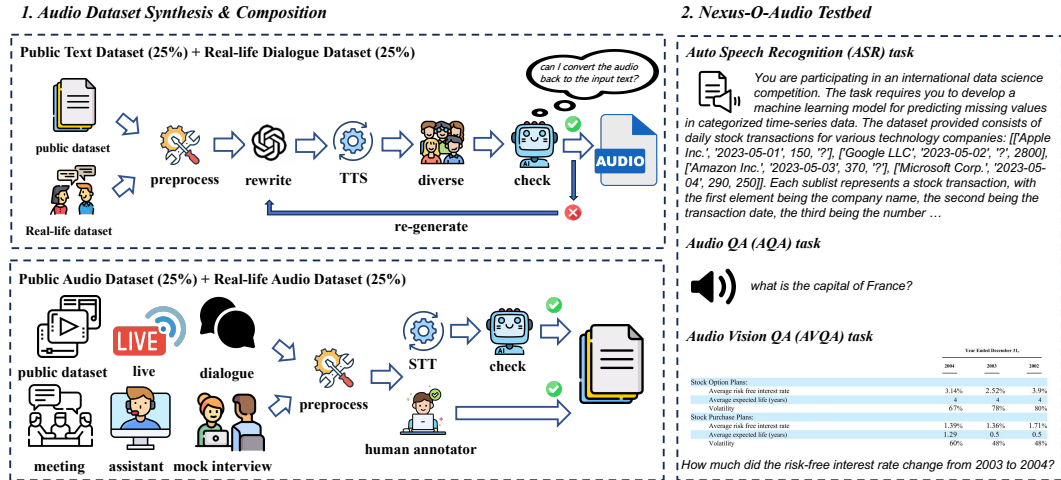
1. Audio Dataset Synthesis & Composition

Public Text Dataset (25%) + Real-life Dialogue Dataset (25%)

can I convert the audio back to the input text?

public dataset

Real-life dataset

preprocess

rewrite

TTS

diverse

check

AUDIO

re-generate

Public Audio Dataset (25%) + Real-life Audio Dataset (25%)

public dataset

live

LIVE

dialogue

meeting

assistant

mock interview

preprocess

STT

check

human annotator

2. Nexus-O-Audio Testbed

Auto Speech Recognition (ASR) task

You are participating in an international data science competition. The task requires you to develop a machine learning model for predicting missing values in categorized time-series data. The dataset provided consists of daily stock transactions for various technology companies: [['Apple Inc.', '2023-05-01', 150, '?'], ['Google LLC', '2023-05-02', '?', 2800], ['Amazon Inc.', '2023-05-03', 370, '?'], ['Microsoft Corp.', '2023-05-04', 290, 250]]. Each sublist represents a stock transaction, with the first element being the company name, the second being the transaction date, the third being the number …

Audio QA (AQA) task

what is the capital of France?

Audio Vision QA (AVQA) task

Year Ended December 31,

| | 2004 | 2003 | 2002 |
|---|---|---|---|
| Stock Option Plans: | | | |
| Average risk free interest rate | 3.14% | 2.52% | 3.9% |
| Average expected life (years) | 4 | 4 | 4 |
| Volatility | 67% | 78% | 80% |
| Stock Purchase Plans: | | | |
| Average risk free interest rate | 1.39% | 1.36% | 1.71% |
| Average expected life (years) | 1.29 | 0.5 | 0.5 |
| Volatility | 60% | 48% | 48% |

How much did the risk-free interest rate change from 2003 to 2004?